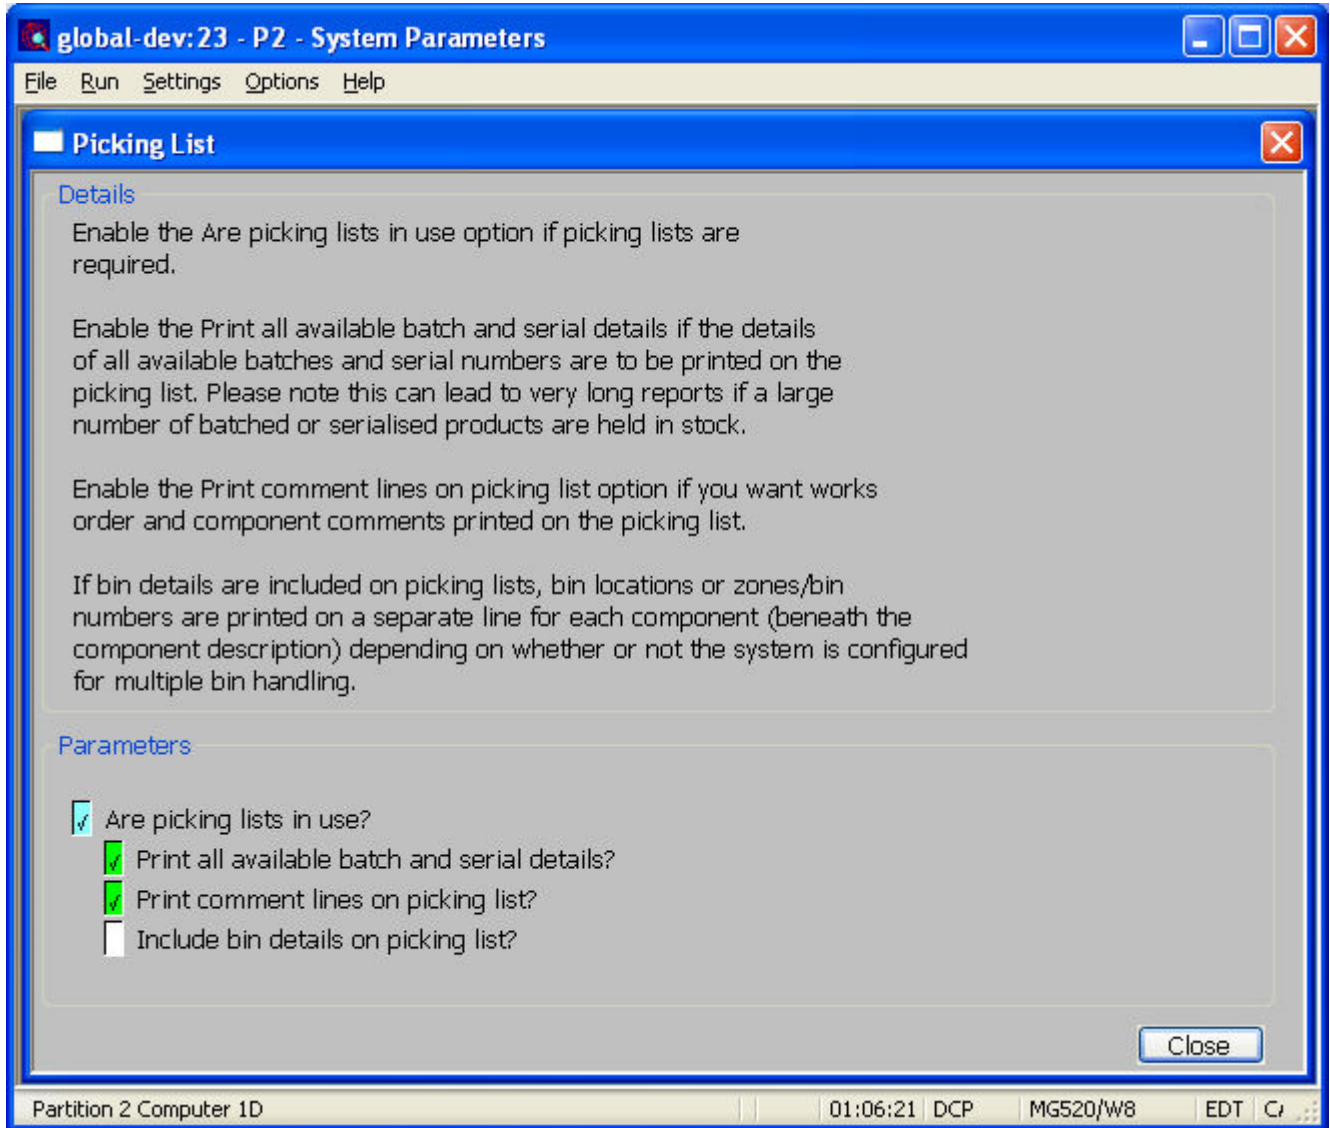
global-dev:23 - P2 - System Parameters

File Run Settings Options Help

Picking List

Details

Enable the Are picking lists in use option if picking lists are required.

Enable the Print all available batch and serial details if the details of all available batches and serial numbers are to be printed on the picking list. Please note this can lead to very long reports if a large number of batched or serialised products are held in stock.

Enable the Print comment lines on picking list option if you want works order and component comments printed on the picking list.

If bin details are included on picking lists, bin locations or zones/bin numbers are printed on a separate line for each component (beneath the component description) depending on whether or not the system is configured for multiple bin handling.

Parameters

√ Are picking lists in use?
√ Print all available batch and serial details?
√ Print comment lines on picking list?
Include bin details on picking list?

Close

Partition 2 Computer 1D | 01:06:21 | DCP | MG520/W8 | EDT | C/